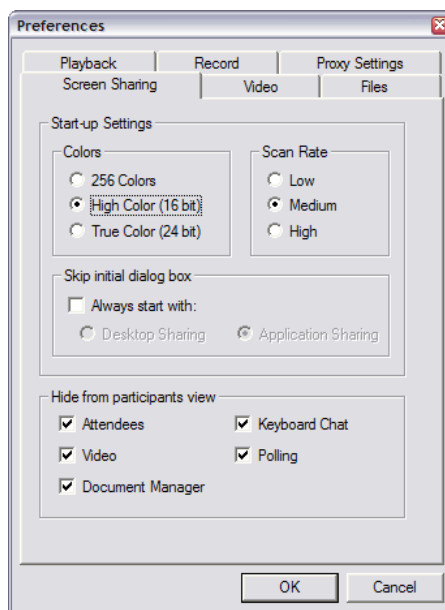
Preferences

Playback
Record
Proxy Settings
Screen Sharing
Video
Files

Start-up Settings

Colors
256 Colors
High Color (16 bit)
True Color (24 bit)

Scan Rate
Low
Medium
High

Skip initial dialog box
Always start with:
Desktop Sharing
Application Sharing

Hide from participants view
Attendees
Keyboard Chat
Video
Polling
Document Manager

OK
Cancel